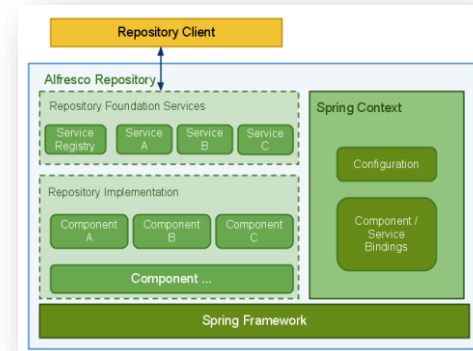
Repository Client

Alfresco Repository

Repository Foundation Services

Service Registry

Service A

Service B

Service C

Repository Implementation

Component A

Component B

Component C

Component ...

Spring Context

Configuration

Component / Service Bindings

Spring Framework